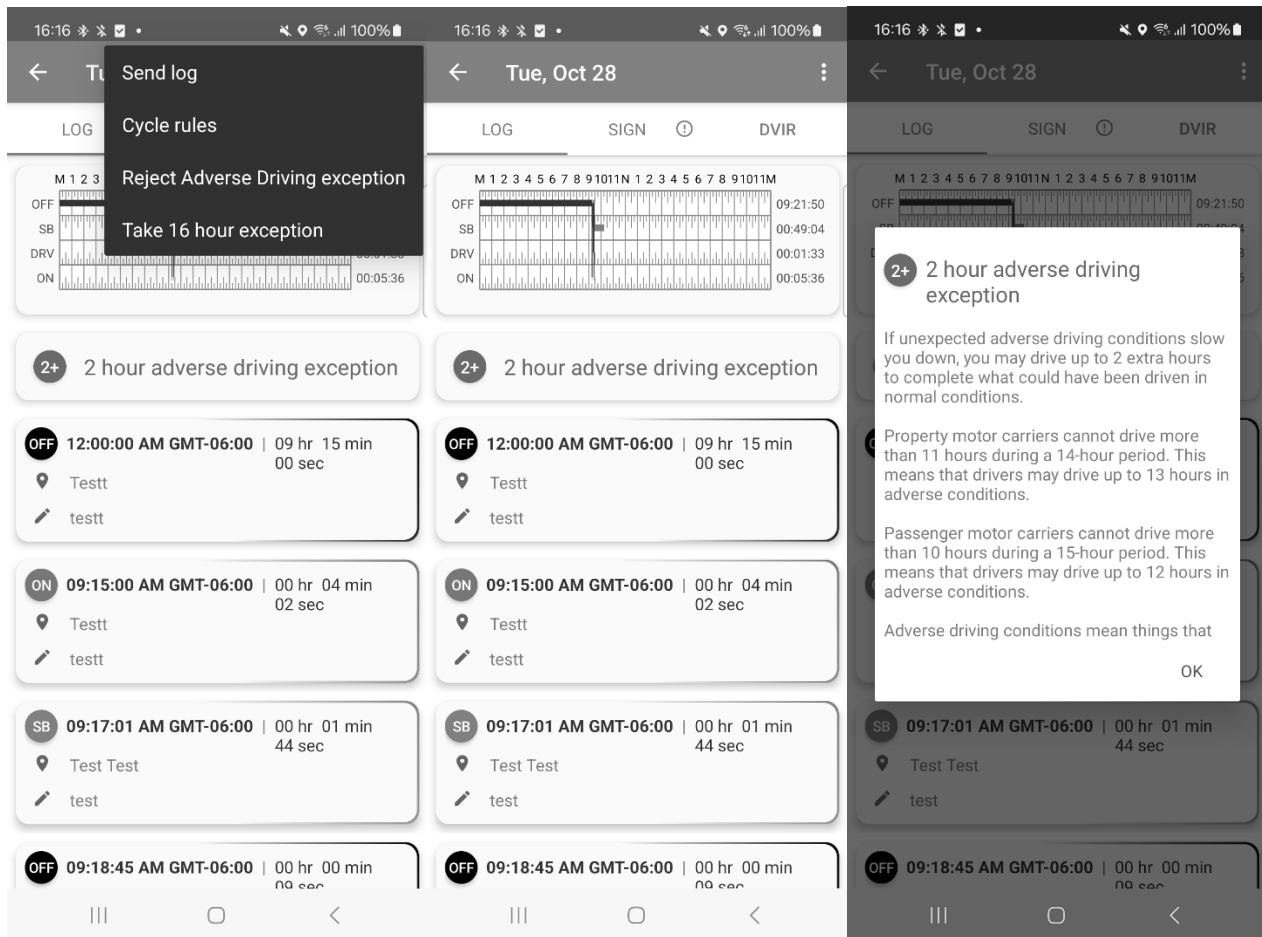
16:16 100%

Tu

LOG

Send log

Cycle rules

Reject Adverse Driving exception

Take 16 hour exception

M 1 2 3

OFF

SB

DRV

ON

00:05:36

2+ 2 hour adverse driving exception

OFF 12:00:00 AM GMT-06:00 | 09 hr 15 min 00 sec

Testt

testt

ON 09:15:00 AM GMT-06:00 | 00 hr 04 min 02 sec

Testt

testt

SB 09:17:01 AM GMT-06:00 | 00 hr 01 min 44 sec

Test Test

test

OFF 09:18:45 AM GMT-06:00 | 00 hr 00 min 09 sec

16:16 100%

Tue, Oct 28

LOG SIGN DVIR

M 1 2 3 4 5 6 7 8 9 10 11 N 1 2 3 4 5 6 7 8 9 10 11 M

OFF 09:21:50

SB 00:49:04

DRV 00:01:33

ON 00:05:36

2+ 2 hour adverse driving exception

OFF 12:00:00 AM GMT-06:00 | 09 hr 15 min 00 sec

Testt

testt

ON 09:15:00 AM GMT-06:00 | 00 hr 04 min 02 sec

Testt

testt

SB 09:17:01 AM GMT-06:00 | 00 hr 01 min 44 sec

Test Test

test

OFF 09:18:45 AM GMT-06:00 | 00 hr 00 min 09 sec

16:16 100%

Tue, Oct 28

LOG SIGN DVIR

M 1 2 3 4 5 6 7 8 9 10 11 N 1 2 3 4 5 6 7 8 9 10 11 M

OFF 09:21:50

2+ 2 hour adverse driving exception

If unexpected adverse driving conditions slow you down, you may drive up to 2 extra hours to complete what could have been driven in normal conditions.

Property motor carriers cannot drive more than 11 hours during a 14-hour period. This means that drivers may drive up to 13 hours in adverse conditions.

Passenger motor carriers cannot drive more than 10 hours during a 15-hour period. This means that drivers may drive up to 12 hours in adverse conditions.

Adverse driving conditions mean things that

OK

SB 09:17:01 AM GMT-06:00 | 00 hr 01 min 44 sec

Test Test

test

OFF 09:18:45 AM GMT-06:00 | 00 hr 00 min 09 sec